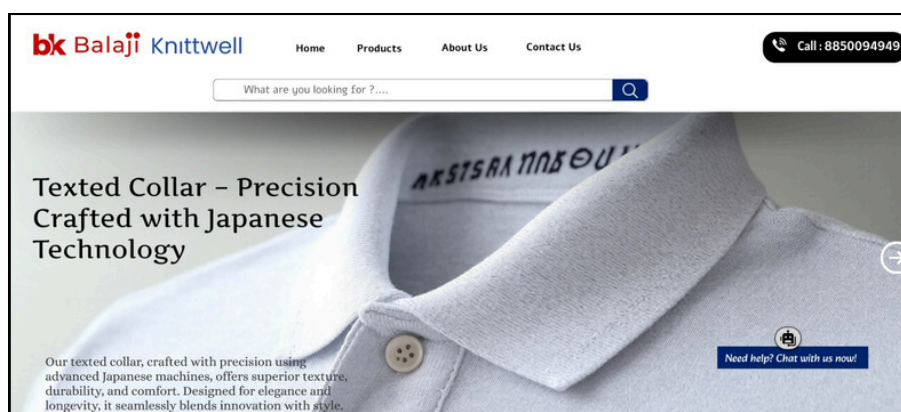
bk Balaji Knittwell

Home Products About Us Contact Us

Call : 8850094949

What are you looking for ?....

AKSTSRA NNBOU

Texted Collar – Precision Crafted with Japanese Technology

Our texted collar, crafted with precision using advanced Japanese machines, offers superior texture, durability, and comfort. Designed for elegance and longevity, it seamlessly blends innovation with style.

Need help? Chat with us now!